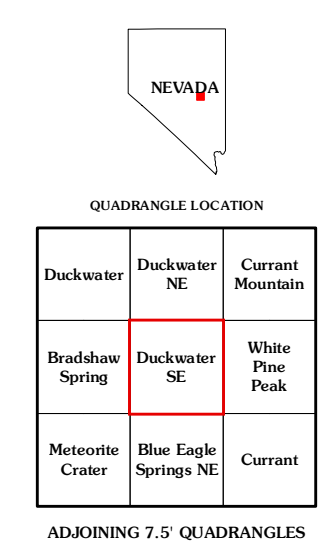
NEVADA

QUADRANGLE LOCATION

| Duckwater | Duckwater NE | Currant Mountain |
|---|---|---|
| Bradshaw Spring | Duckwater SE | White Pine Peak |
| Meteorite Crater | Blue Eagle Springs NE | Currant |

ADJOINING 7.5' QUADRANGLES